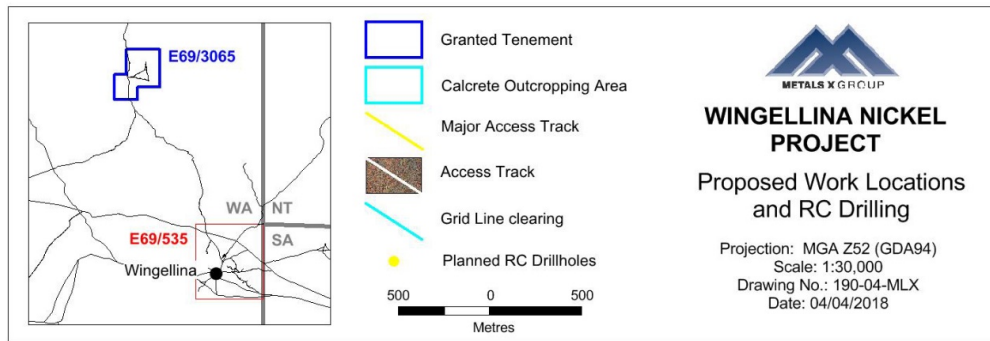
E69/3065

WA NT

E69/535 SA

Wingellina

Granted Tenement

Calcrete Outcropping Area

Major Access Track

Access Track

Grid Line clearing

Planned RC Drillholes

500 0 500

Metres

METALS X GROUP

WINGELLINA NICKEL PROJECT

Proposed Work Locations and RC Drilling

Projection: MGA Z52 (GDA94)
Scale: 1:30,000
Drawing No.: 190-04-MLX
Date: 04/04/2018